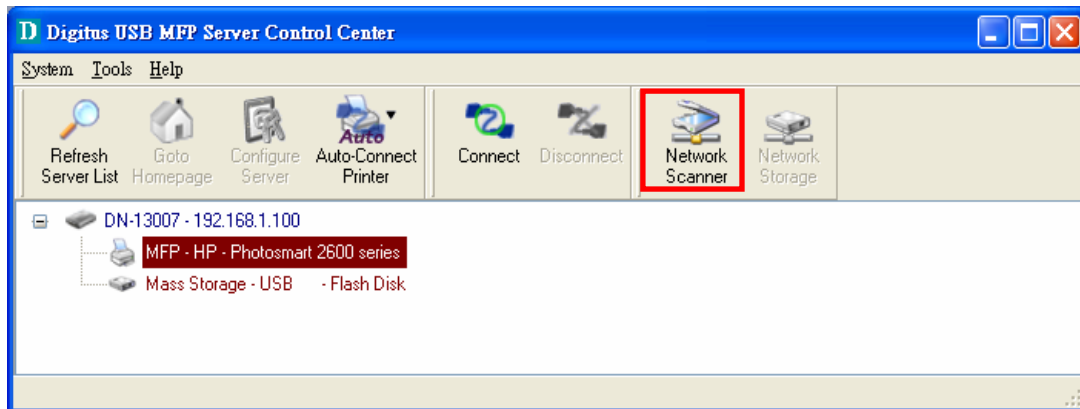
D Digitus USB MFP Server Control Center

System Tools Help

Refresh Server List
Goto Homepage
Configure Server
Auto
Auto-Connect Printer
Connect
Disconnect
Network Scanner
Network Storage

DN-13007 - 192.168.1.100
MFP - HP - Photosmart 2600 series
Mass Storage - USB - Flash Disk